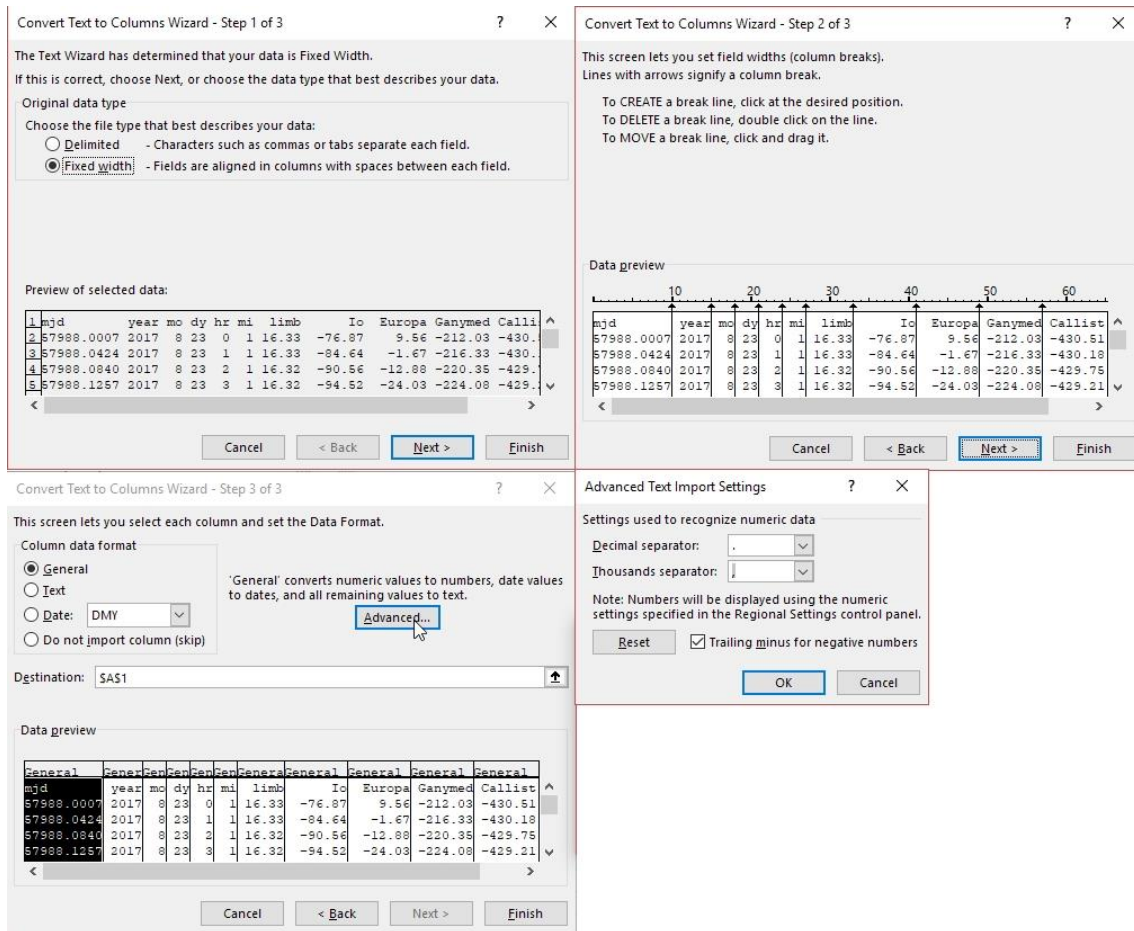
Convert Text to Columns Wizard - Step 1 of 3 ? ×

The Text Wizard has determined that your data is Fixed Width.

If this is correct, choose Next, or choose the data type that best describes your data.

Original data type

Choose the file type that best describes your data:

Delimited - Characters such as commas or tabs separate each field.

Fixed width - Fields are aligned in columns with spaces between each field.

Preview of selected data:

1 mjd year mo dy hr mi limb Io Europa Ganymed Calli
2 57988.0007 2017 8 23 0 1 16.33 -76.87 9.56 -212.03 -430.
3 57988.0424 2017 8 23 1 1 16.33 -84.64 -1.67 -216.33 -430.
4 57988.0840 2017 8 23 2 1 16.32 -90.56 -12.88 -220.35 -429.
5 57988.1257 2017 8 23 3 1 16.32 -94.52 -24.03 -224.08 -429.

Cancel < Back Next > Finish

Convert Text to Columns Wizard - Step 2 of 3 ? ×

This screen lets you set field widths (column breaks).
Lines with arrows signify a column break.

To CREATE a break line, click at the desired position.
To DELETE a break line, double click on the line.
To MOVE a break line, click and drag it.

Data preview

10 20 30 40 50 60

| mjd | year | mo | dy | hr | mi | limb | Io | Europa | Ganymed | Callist |
|---|---|---|---|---|---|---|---|---|---|---|
| 57988.0007 | 2017 | 8 | 23 | 0 | 1 | 16.33 | -76.87 | 9.56 | -212.03 | -430.51 |
| 57988.0424 | 2017 | 8 | 23 | 1 | 1 | 16.33 | -84.64 | -1.67 | -216.33 | -430.18 |
| 57988.0840 | 2017 | 8 | 23 | 2 | 1 | 16.32 | -90.56 | -12.88 | -220.35 | -429.75 |
| 57988.1257 | 2017 | 8 | 23 | 3 | 1 | 16.32 | -94.52 | -24.03 | -224.08 | -429.21 |

Cancel < Back Next > Finish

Convert Text to Columns Wizard - Step 3 of 3 ? ×

This screen lets you select each column and set the Data Format.

Column data format

General

Text

Date: DMY

Do not import column (skip)

'General' converts numeric values to numbers, date values to dates, and all remaining values to text.

Advanced...

Destination: $A$1

Data preview

| General | Gener | Gen | Gen | Gen | Gen | Genera | General | General | General | General |
|---|---|---|---|---|---|---|---|---|---|---|
| mjd | year | mo | dy | hr | mi | limb | Io | Europa | Ganymed | Callist |
| 57988.0007 | 2017 | 8 | 23 | 0 | 1 | 16.33 | -76.87 | 9.56 | -212.03 | -430.51 |
| 57988.0424 | 2017 | 8 | 23 | 1 | 1 | 16.33 | -84.64 | -1.67 | -216.33 | -430.18 |
| 57988.0840 | 2017 | 8 | 23 | 2 | 1 | 16.32 | -90.56 | -12.88 | -220.35 | -429.75 |
| 57988.1257 | 2017 | 8 | 23 | 3 | 1 | 16.32 | -94.52 | -24.03 | -224.08 | -429.21 |

Cancel < Back Next > Finish

Advanced Text Import Settings ? ×

Settings used to recognize numeric data

Decimal separator: .

Thousands separator: ,

Note: Numbers will be displayed using the numeric settings specified in the Regional Settings control panel.

Reset Trailing minus for negative numbers

OK Cancel